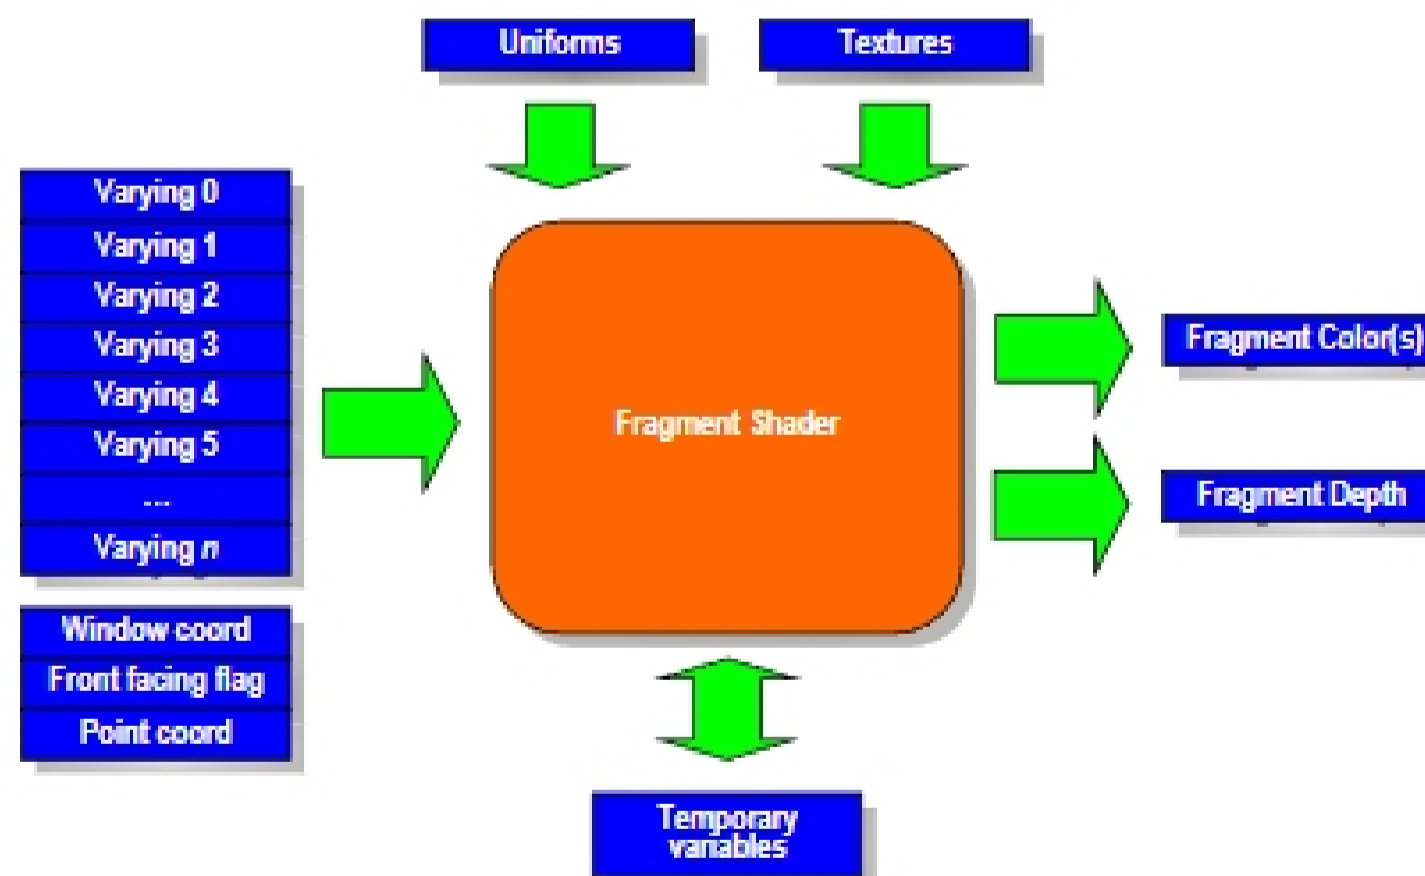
Uniforms

Textures

Varying 0
Varying 1
Varying 2
Varying 3
Varying 4
Varying 5
...
Varying $n$

Window coord
Front facing flag
Point coord

Fragment Shader

Fragment Color(s)

Fragment Depth

Temporary variables